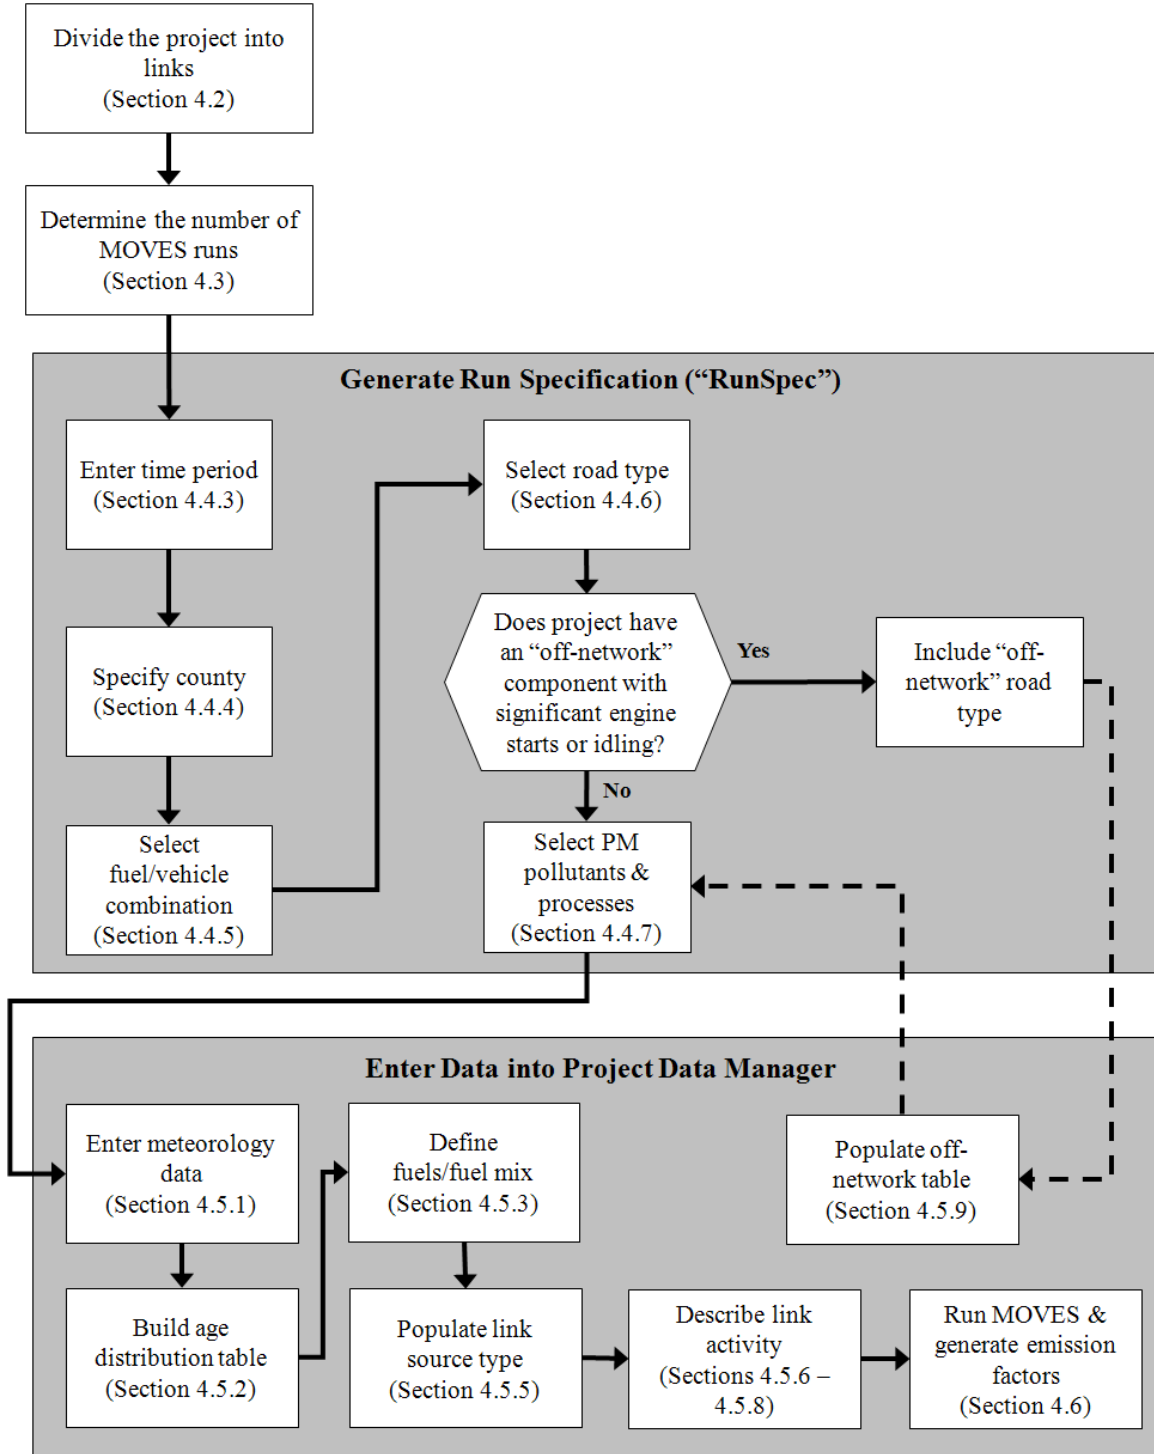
Divide the project into links
(Section 4.2)

Determine the number of MOVES runs
(Section 4.3)

Generate Run Specification ("RunSpec")

Enter time period
(Section 4.4.3)

Specify county
(Section 4.4.4)

Select fuel/vehicle combination
(Section 4.4.5)

Select road type
(Section 4.4.6)

Does project have an "off-network" component with significant engine starts or idling?

Yes

Include "off-network" road type

No

Select PM pollutants & processes
(Section 4.4.7)

Enter Data into Project Data Manager

Enter meteorology data
(Section 4.5.1)

Define fuels/fuel mix
(Section 4.5.3)

Populate off-network table
(Section 4.5.9)

Build age distribution table
(Section 4.5.2)

Populate link source type
(Section 4.5.5)

Describe link activity
(Sections 4.5.6 – 4.5.8)

Run MOVES & generate emission factors
(Section 4.6)